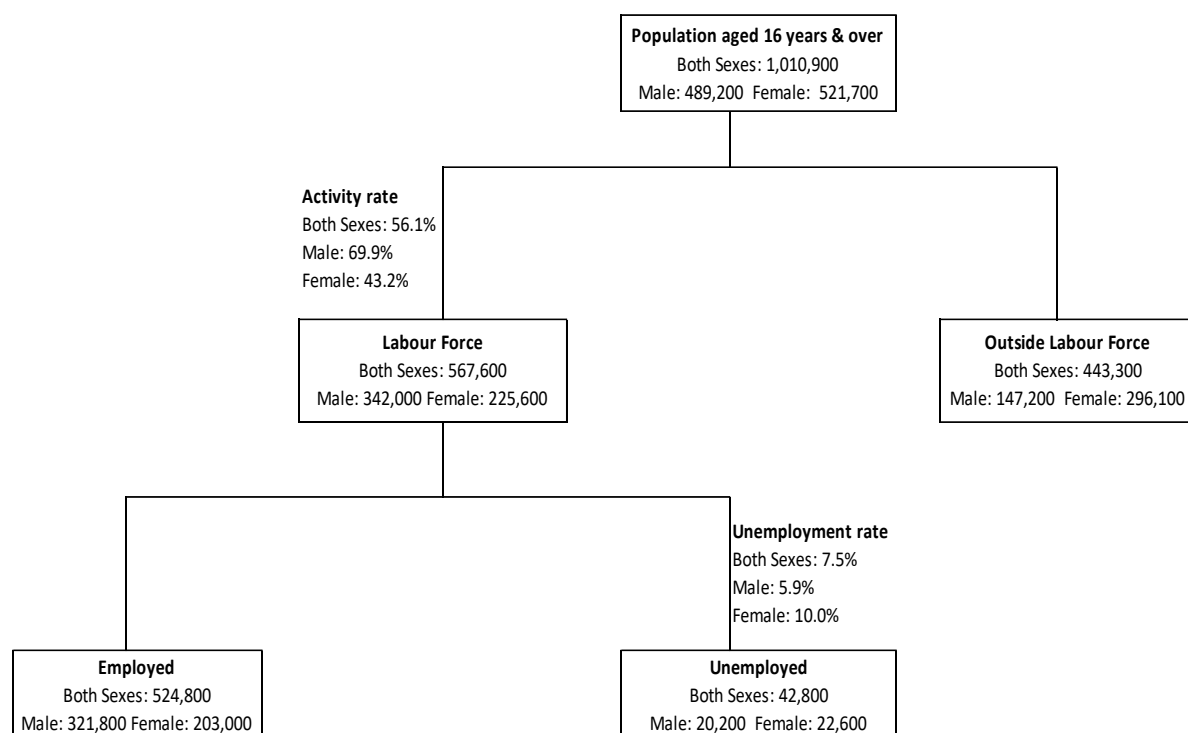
**Population aged 16 years & over**
Both Sexes: 1,010,900
Male: 489,200 Female: 521,700

**Activity rate**
Both Sexes: 56.1%
Male: 69.9%
Female: 43.2%

**Labour Force**
Both Sexes: 567,600
Male: 342,000 Female: 225,600

**Outside Labour Force**
Both Sexes: 443,300
Male: 147,200 Female: 296,100

**Unemployment rate**
Both Sexes: 7.5%
Male: 5.9%
Female: 10.0%

**Employed**
Both Sexes: 524,800
Male: 321,800 Female: 203,000

**Unemployed**
Both Sexes: 42,800
Male: 20,200 Female: 22,600